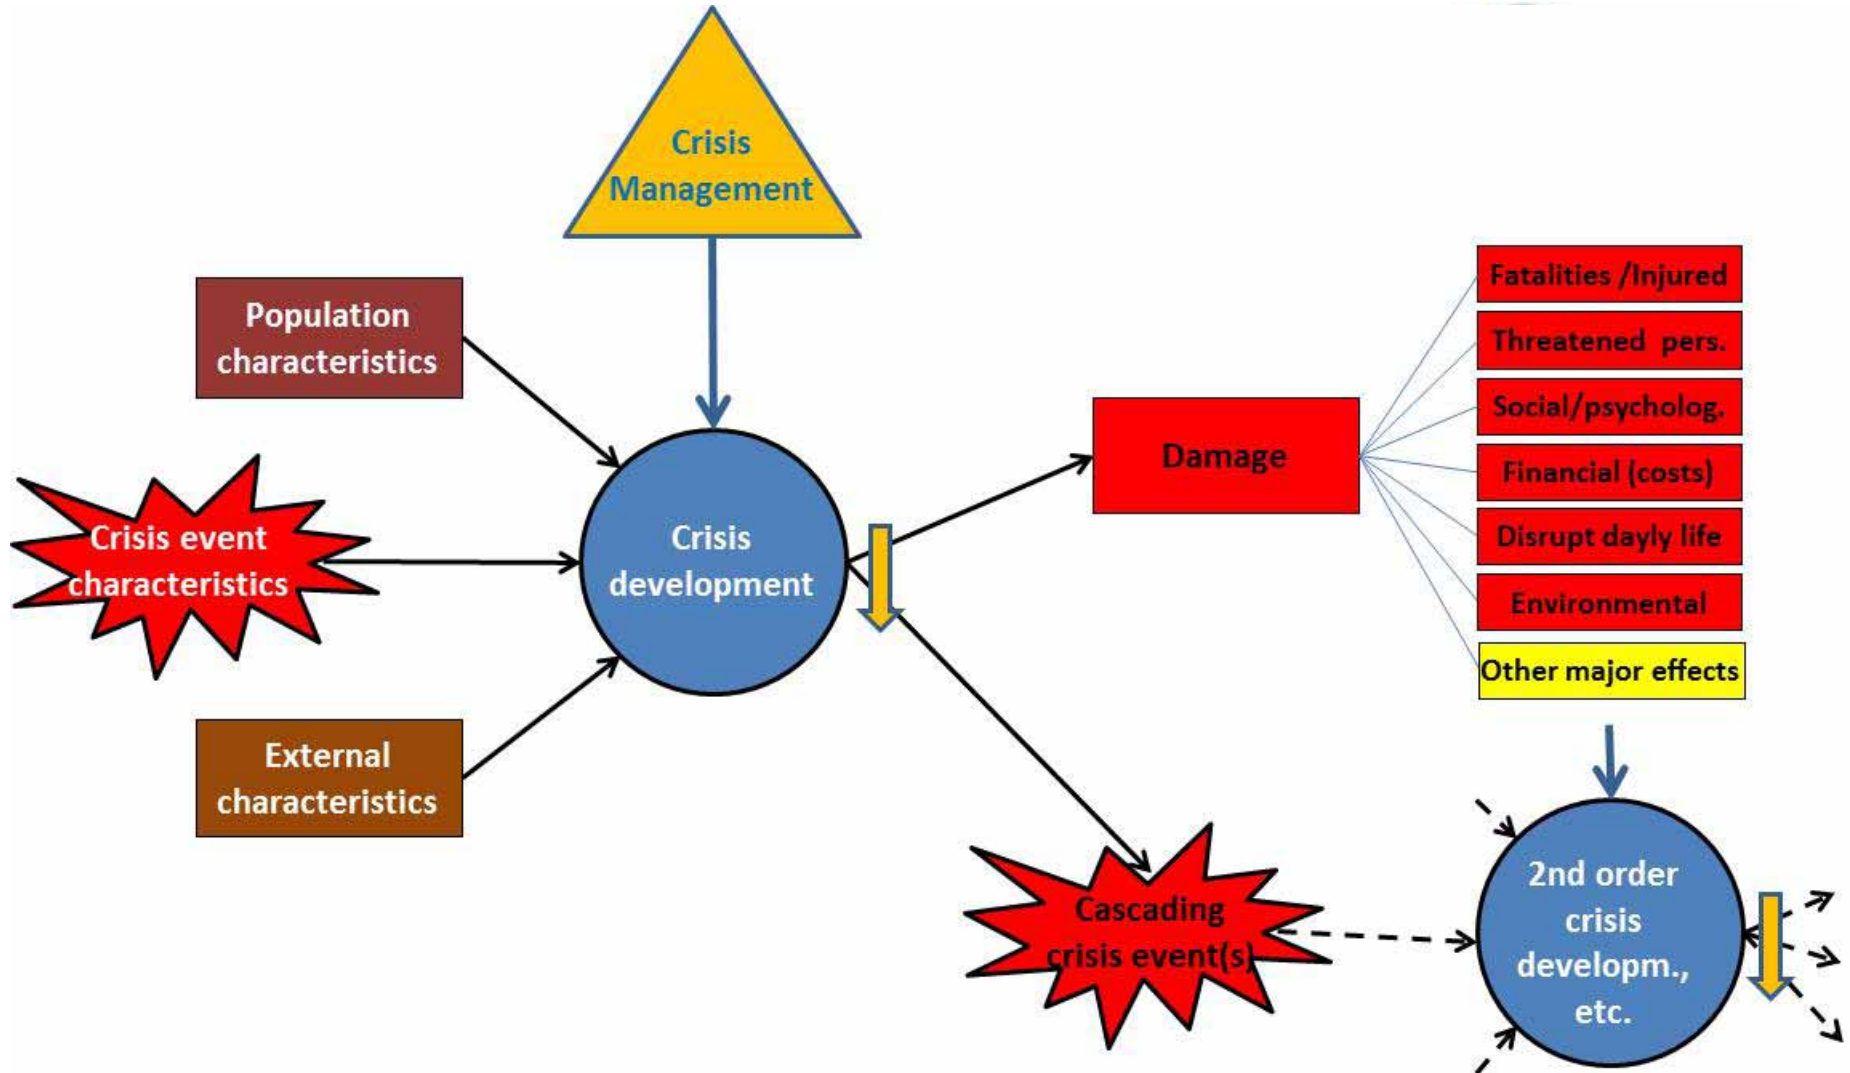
Crisis Management

Population characteristics

Crisis event characteristics

External characteristics

Crisis development

Damage

Fatalities /Injured

Threatened pers.

Social/psycholog.

Financial (costs)

Disrupt dayly life

Environmental

Other major effects

Cascading crisis event(s)

2nd order crisis developm., etc.